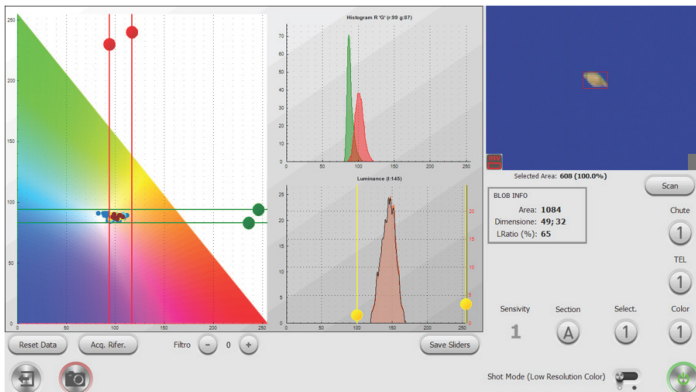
250
200
150
100
50
0
0 50 100 150 200 250

Histogram R 'G' (r:99 g:87)
70
60
50
40
30
20
10
0
0 50 100 150 200 250

Luminance (I:145)
25
20
15
10
5
0
0 50 100 150 200 250
20
15
10
5

Selected Area: 608 (100.0%)

Scan

BLOB INFO
Area: 1084
Dimensione: 49; 32
LRatio (%): 65

Chute
1
TEL
1

Sensivity
1
Section
A
Select.
1
Color
1

Reset Data
Acq. Rifer.
Filtro
-
0
+
Save Sliders

Shot Mode (Low Resolution Color)